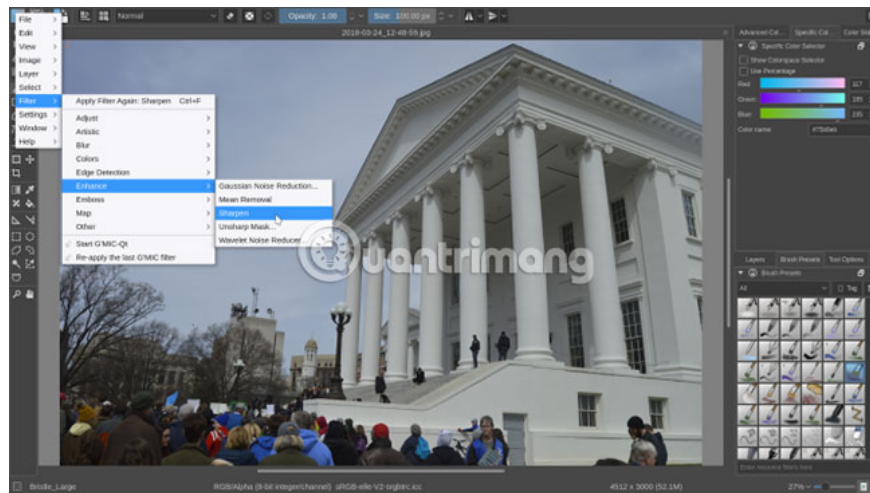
File
Edit
View
Image
Layer
Select
Filter
Settings
Window
Help

Normal
Opacity: 1.00
Size: 100.00 px

2018-03-24_12-48-59.jpg

Apply Filter Again: Sharpen Ctrl+F
Adjust
Artistic
Blur
Colors
Edge Detection
Enhance
Emboss
Map
Other
Start G'MIC-Qt
Re-apply the last G'MIC filter

Gaussian Noise Reduction...
Mean Removal
Sharpen
Unsharp Mask...
Wavelet Noise Reducer...

Advanced Col...
Specific Col...
Color Sl
Specific Color Selector
Show Colorspace Selector
Use Percentage
Red 117
Green 185
Blue 235
Color name #75b9eb

Layers
Brush Presets
Tool Options
Brush Presets
All
Tag
Enter resource filters here

quantrimang

Bristle_Large
RGB/Alpha (8-bit integer/channel) sRGB-elle-V2-srgbtrc.icc
4512 x 3000 (52.1M)
27%